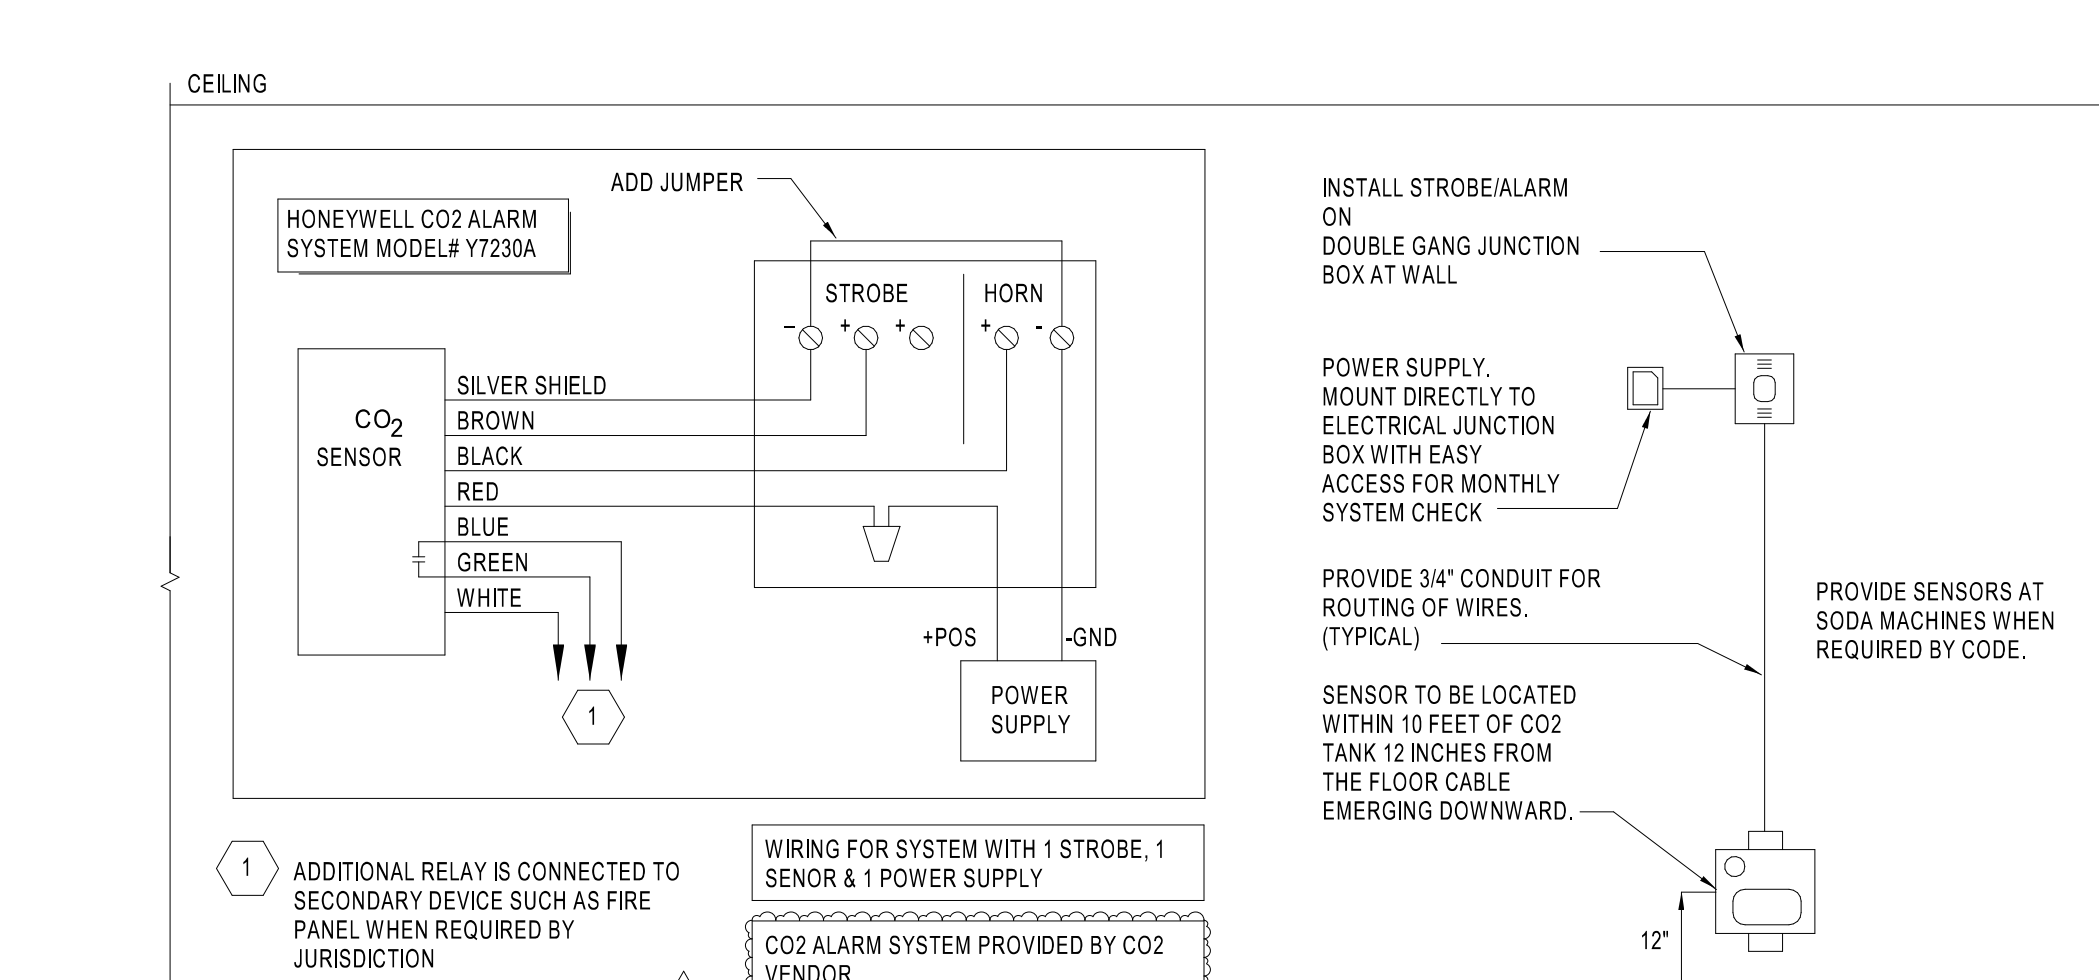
CEILING

HONEYWELL CO2 ALARM SYSTEM MODEL# Y7230A

ADD JUMPER

STROBE

HORN

$-$ $+$ $+$ $+$ -

$CO_2$ SENSOR

SILVER SHIELD
BROWN
BLACK
RED
BLUE
GREEN
WHITE

1

+POS

-GND

POWER SUPPLY

1 ADDITIONAL RELAY IS CONNECTED TO SECONDARY DEVICE SUCH AS FIRE PANEL WHEN REQUIRED BY JURISDICTION

WIRING FOR SYSTEM WITH 1 STROBE, 1 SENOR & 1 POWER SUPPLY

CO2 ALARM SYSTEM PROVIDED BY CO2 VENDOR

INSTALL STROBE/ALARM ON DOUBLE GANG JUNCTION BOX AT WALL

POWER SUPPLY. MOUNT DIRECTLY TO ELECTRICAL JUNCTION BOX WITH EASY ACCESS FOR MONTHLY SYSTEM CHECK

PROVIDE 3/4" CONDUIT FOR ROUTING OF WIRES. (TYPICAL)

PROVIDE SENSORS AT SODA MACHINES WHEN REQUIRED BY CODE.

SENSOR TO BE LOCATED WITHIN 10 FEET OF CO2 TANK 12 INCHES FROM THE FLOOR CABLE EMERGING DOWNWARD.

12"